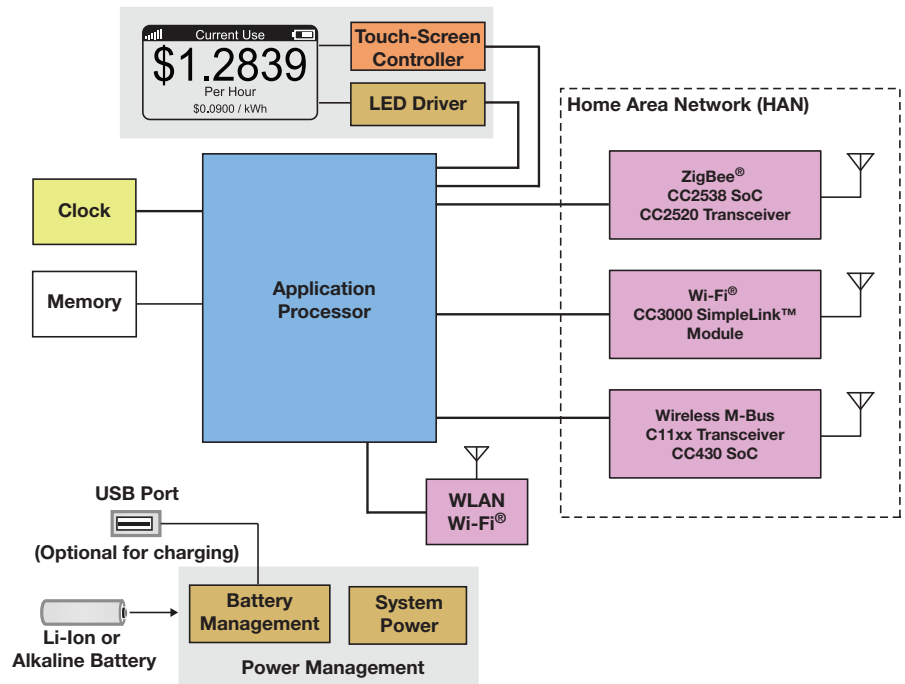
Current Use
$1.2839
Per Hour
$0.0900 / kWh

Touch-Screen Controller

LED Driver

Home Area Network (HAN)

Clock

Memory

Application Processor

ZigBee®
CC2538 SoC
CC2520 Transceiver

Wi-Fi®
CC3000 SimpleLink™
Module

Wireless M-Bus
C11xx Transceiver
CC430 SoC

WLAN
Wi-Fi®

USB Port
(Optional for charging)

Li-Ion or
Alkaline Battery

Battery Management

System Power

Power Management